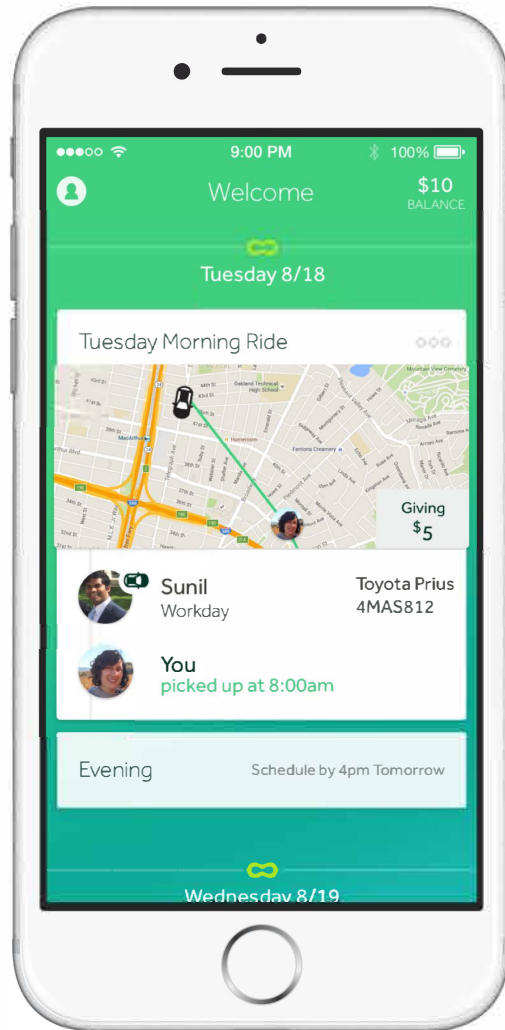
9:00 PM 100%

Welcome

$10
BALANCE

Tuesday 8/18

Tuesday Morning Ride

Oakland Technical High School
MacArthur
Fentons Creamery

Giving
$5

Sunil
Workday

Toyota Prius
4MAS812

You
picked up at 8:00am

Evening

Schedule by 4pm Tomorrow

Wednesday 8/19